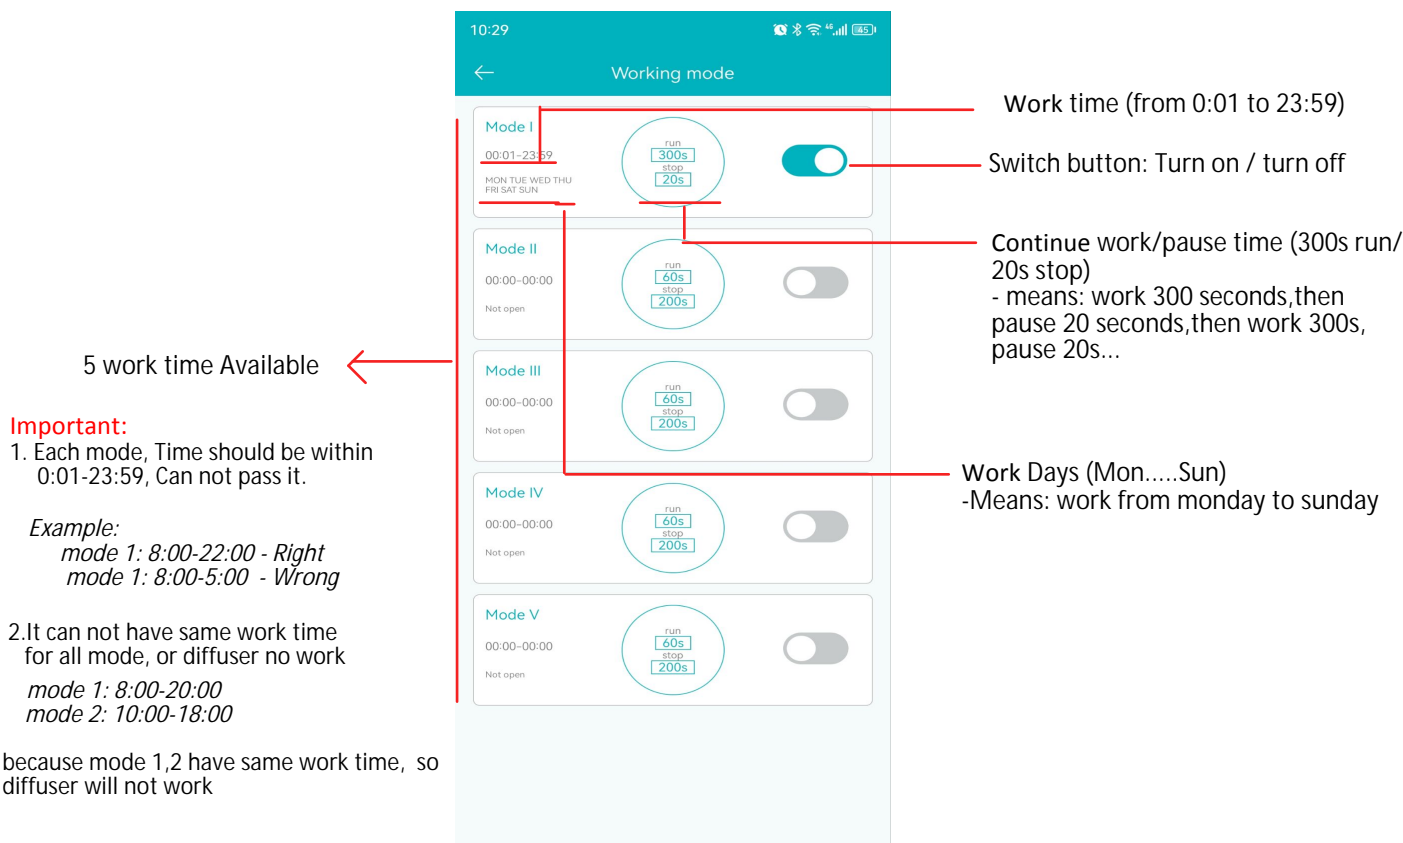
10:29

Working mode

Mode I
00:01-23:59
MON TUE WED THU FRI SAT SUN
run
300s
stop
20s

Mode II
00:00-00:00
Not open
run
60s
stop
200s

Mode III
00:00-00:00
Not open
run
60s
stop
200s

Mode IV
00:00-00:00
Not open
run
60s
stop
200s

Mode V
00:00-00:00
Not open
run
60s
stop
200s

Work time (from 0:01 to 23:59)

Switch button: Turn on / turn off

Continue work/pause time (300s run/ 20s stop)
- means: work 300 seconds,then pause 20 seconds,then work 300s, pause 20s...

Work Days (Mon.....Sun)
-Means: work from monday to sunday

5 work time Available

Important:
1. Each mode, Time should be within 0:01-23:59, Can not pass it.

Example:
mode 1: 8:00-22:00 - Right
mode 1: 8:00-5:00 - Wrong

2.It can not have same work time for all mode, or diffuser no work
mode 1: 8:00-20:00
mode 2: 10:00-18:00

because mode 1,2 have same work time, so diffuser will not work